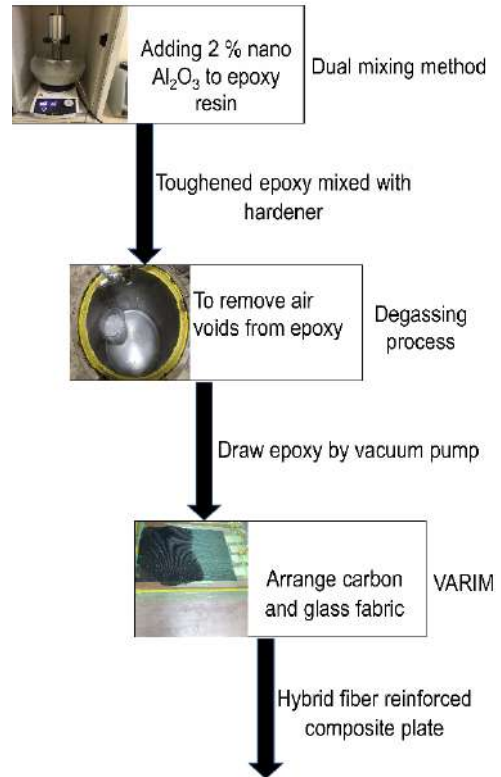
Adding 2 % nano $Al_2O_3$ to epoxy resin

Dual mixing method

Toughened epoxy mixed with hardener

To remove air voids from epoxy

Degassing process

Draw epoxy by vacuum pump

Arrange carbon and glass fabric

VARIM

Hybrid fiber reinforced composite plate